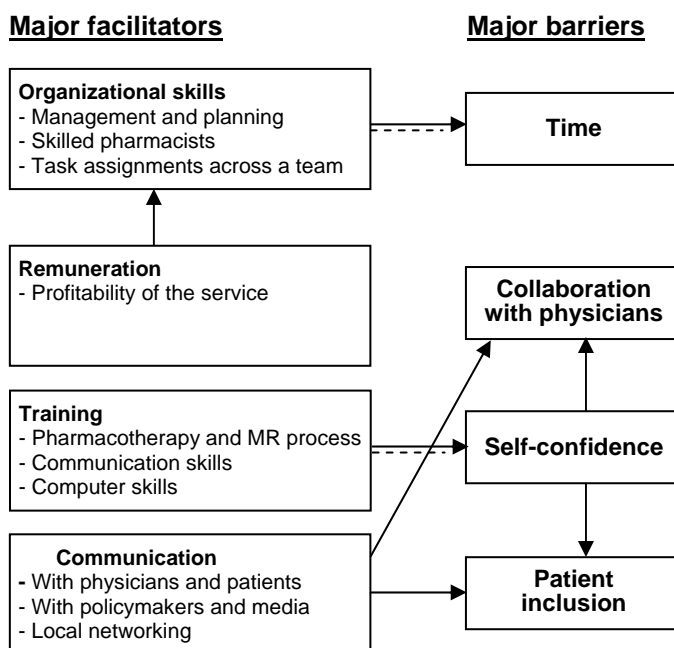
Major facilitators

Major barriers

Organizational skills
- Management and planning
- Skilled pharmacists
- Task assignments across a team

Time

Remuneration
- Profitability of the service

Collaboration with physicians

Training
- Pharmacotherapy and MR process
- Communication skills
- Computer skills

Self-confidence

Communication
- With physicians and patients
- With policymakers and media
- Local networking

Patient inclusion